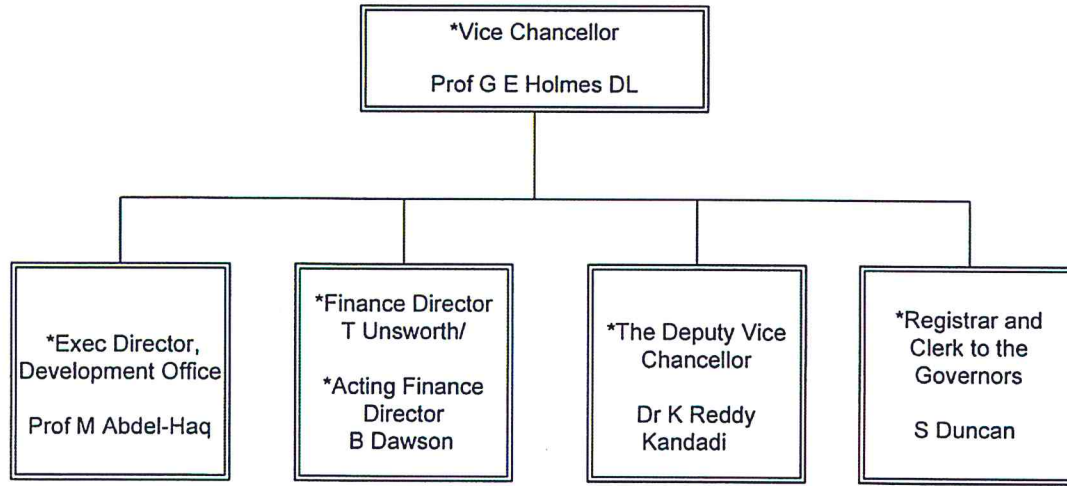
*Vice Chancellor

Prof G E Holmes DL

*Exec Director, Development Office

Prof M Abdel-Haq

*Finance Director T Unsworth/

*Acting Finance Director B Dawson

*The Deputy Vice Chancellor

Dr K Reddy Kandadi

*Registrar and Clerk to the Governors

S Duncan